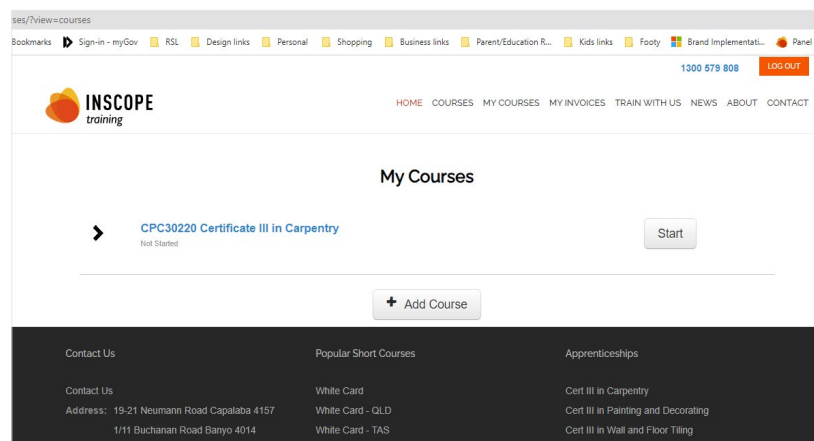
rses/?view=courses

Bookmarks Sign-in - myGov RSL Design links Personal Shopping Business links Parent/Education R... Kids links Footy Brand Implementati... Panel

1300 579 808 LOG OUT

INSCOPE training

HOME COURSES MY COURSES MY INVOICES TRAIN WITH US NEWS ABOUT CONTACT

My Courses

CPC30220 Certificate III in Carpentry
Not Started

Start

+ Add Course

Contact Us

Contact Us
Address: 19-21 Neumann Road Capalaba 4157
1/11 Buchanan Road Banyo 4014

Popular Short Courses

White Card
White Card - QLD
White Card - TAS

Apprenticeships

Cert III in Carpentry
Cert III in Painting and Decorating
Cert III in Wall and Floor Tiling